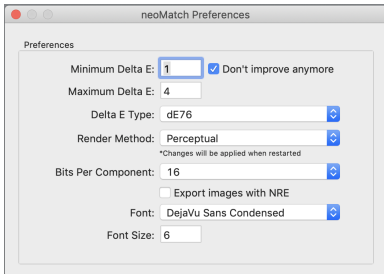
neoMatch Preferences

Preferences

Minimum Delta E: 1
Don't improve anymore

Maximum Delta E: 4

Delta E Type: dE76

Render Method: Perceptual

*Changes will be applied when restarted

Bits Per Component: 16

Export images with NRE

Font: DejaVu Sans Condensed

Font Size: 6